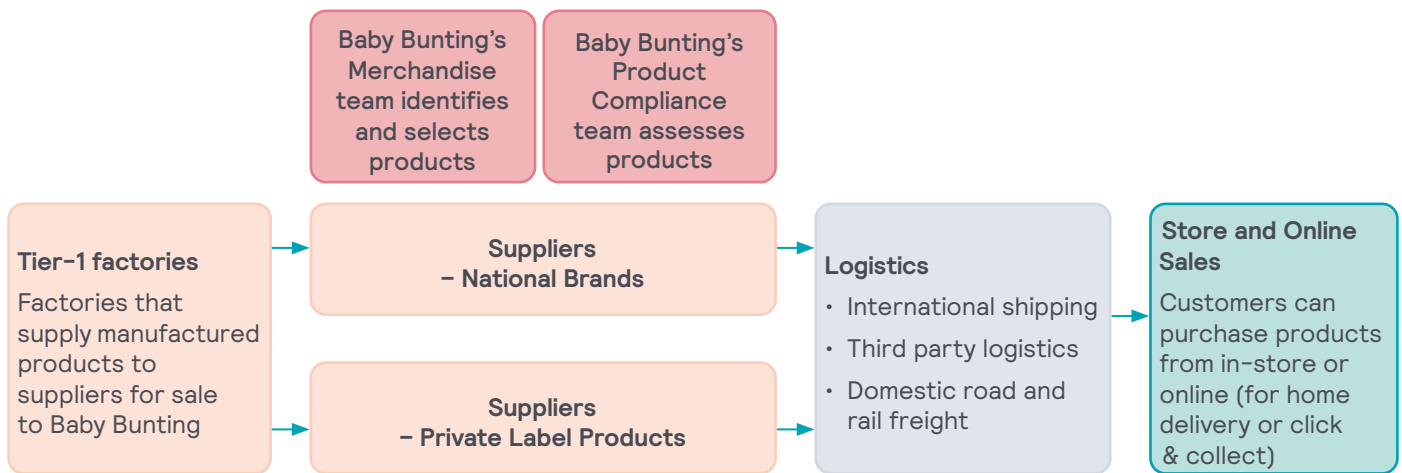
Baby Bunting's Merchandise team identifies and selects products

Baby Bunting's Product Compliance team assesses products

Tier-1 factories

Factories that supply manufactured products to suppliers for sale to Baby Bunting

Suppliers
– National Brands

Suppliers
– Private Label Products

Logistics

• International shipping
• Third party logistics
• Domestic road and rail freight

Store and Online Sales

Customers can purchase products from in-store or online (for home delivery or click & collect)